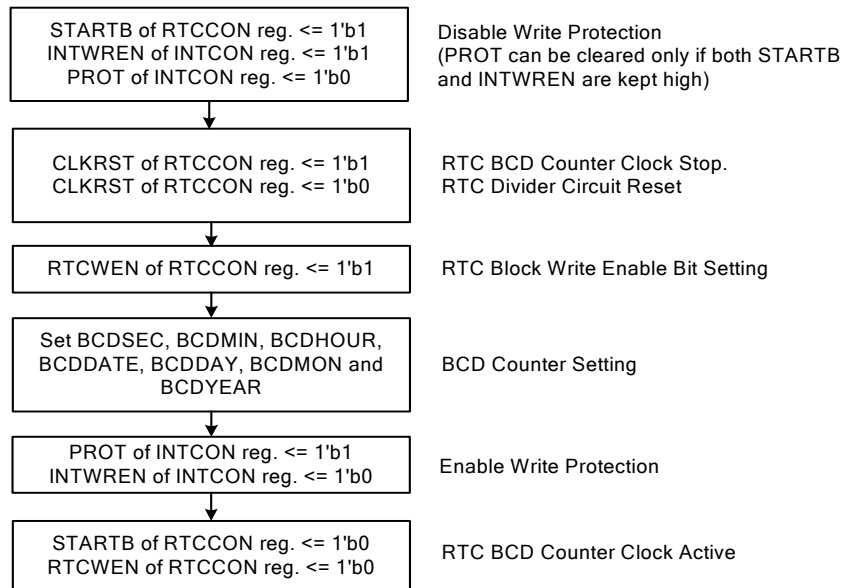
STARTB of RTCCON reg. <= 1'b1
INTWREN of INTCON reg. <= 1'b1
PROT of INTCON reg. <= 1'b0

Disable Write Protection
(PROT can be cleared only if both STARTB and INTWREN are kept high)

CLKRST of RTCCON reg. <= 1'b1
CLKRST of RTCCON reg. <= 1'b0

RTC BCD Counter Clock Stop.
RTC Divider Circuit Reset

RTCWEN of RTCCON reg. <= 1'b1

RTC Block Write Enable Bit Setting

Set BCDSEC, BCDMIN, BCDHOUR, BCDDATE, BCDDAY, BCDMON and BCDYEAR

BCD Counter Setting

PROT of INTCON reg. <= 1'b1
INTWREN of INTCON reg. <= 1'b0

Enable Write Protection

STARTB of RTCCON reg. <= 1'b0
RTCWEN of RTCCON reg. <= 1'b0

RTC BCD Counter Clock Active